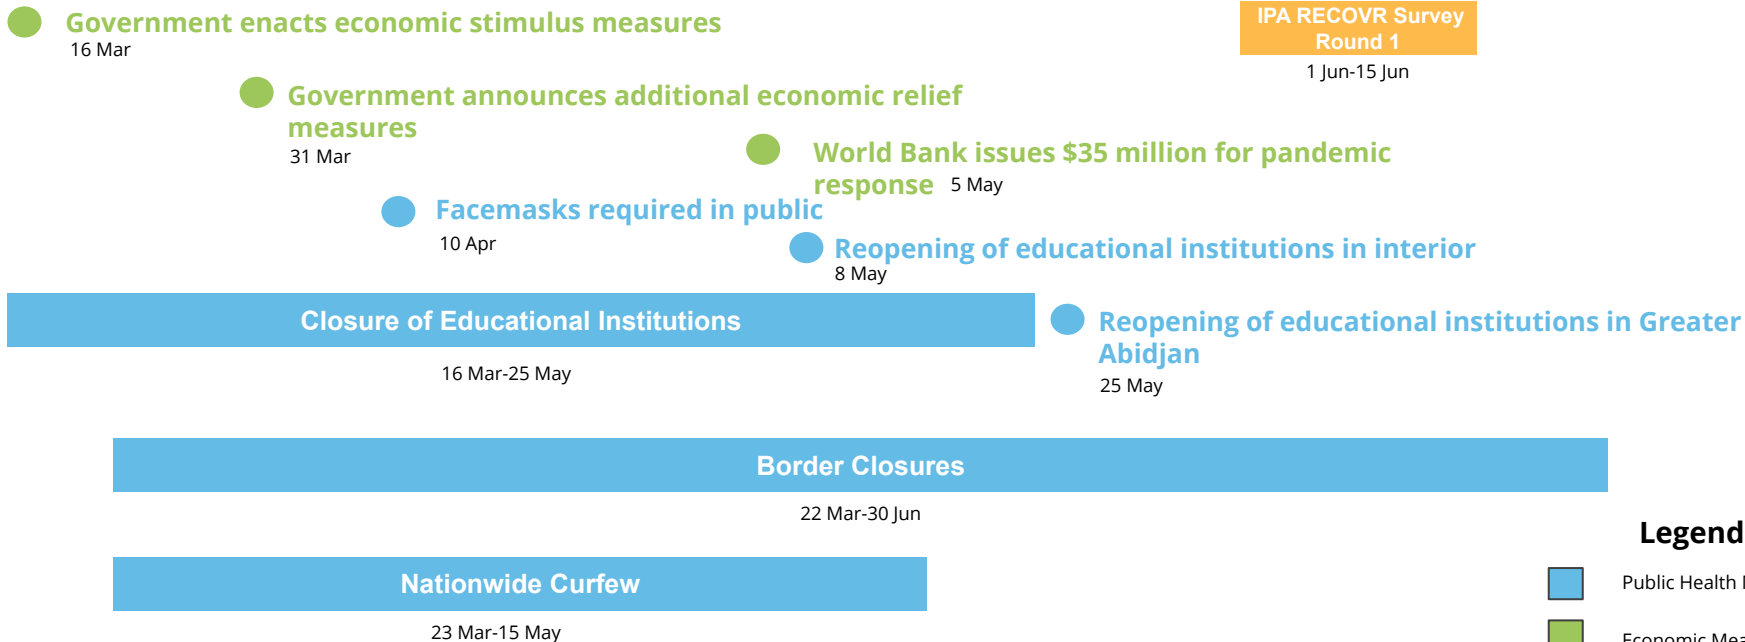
Government enacts economic stimulus measures
16 Mar

IPA RECOVR Survey Round 1
1 Jun-15 Jun

Government announces additional economic relief measures
31 Mar

World Bank issues $35 million for pandemic response
5 May

Facemasks required in public
10 Apr

Reopening of educational institutions in interior
8 May

Closure of Educational Institutions
16 Mar-25 May

Reopening of educational institutions in Greater Abidjan
25 May

Border Closures
22 Mar-30 Jun

Nationwide Curfew
23 Mar-15 May

Legend
Public Health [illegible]
Economic Mea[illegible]